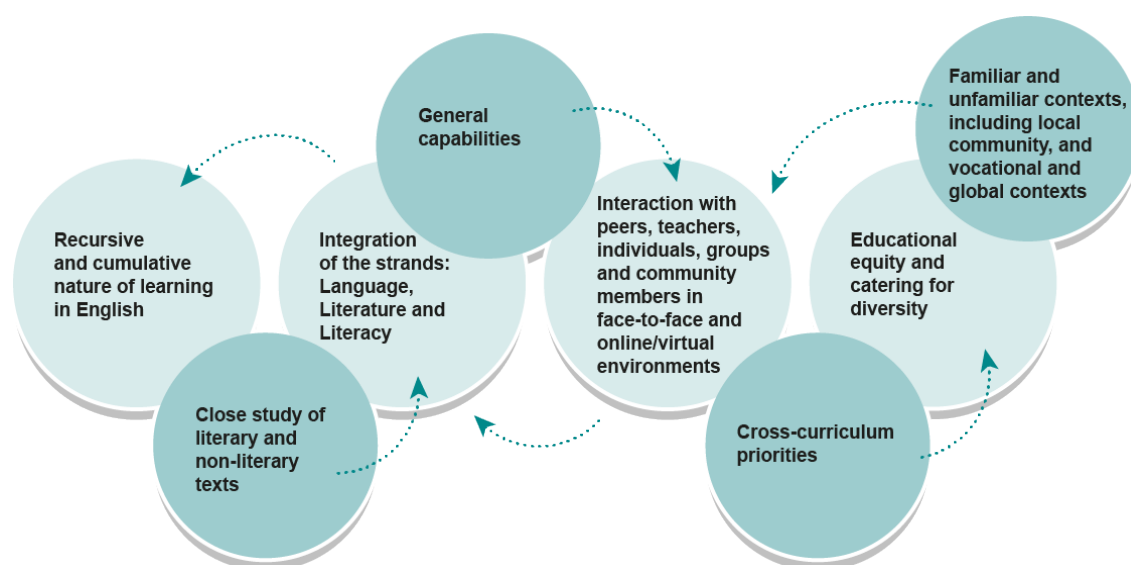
Recursive and cumulative nature of learning in English

General capabilities

Integration of the strands: Language, Literature and Literacy

Close study of literary and non-literary texts

Interaction with peers, teachers, individuals, groups and community members in face-to-face and online/virtual environments

Familiar and unfamiliar contexts, including local community, and vocational and global contexts

Educational equity and catering for diversity

Cross-curriculum priorities